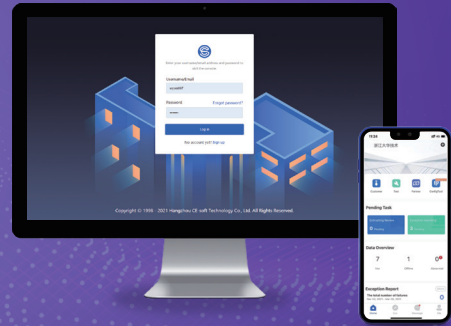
Enter your username/email address and password to visit the system

Username/Email

xcsadd

Password

Forget password?

Log in

No account yet? Sign up

Copyright © 1998 - 2021 Hangzhou CE soft Technology Co., Ltd. All Rights Reserved.

13:24

浙江大学医院

Customer

Pending Task

Data Overview

7

1

0

Exception Report